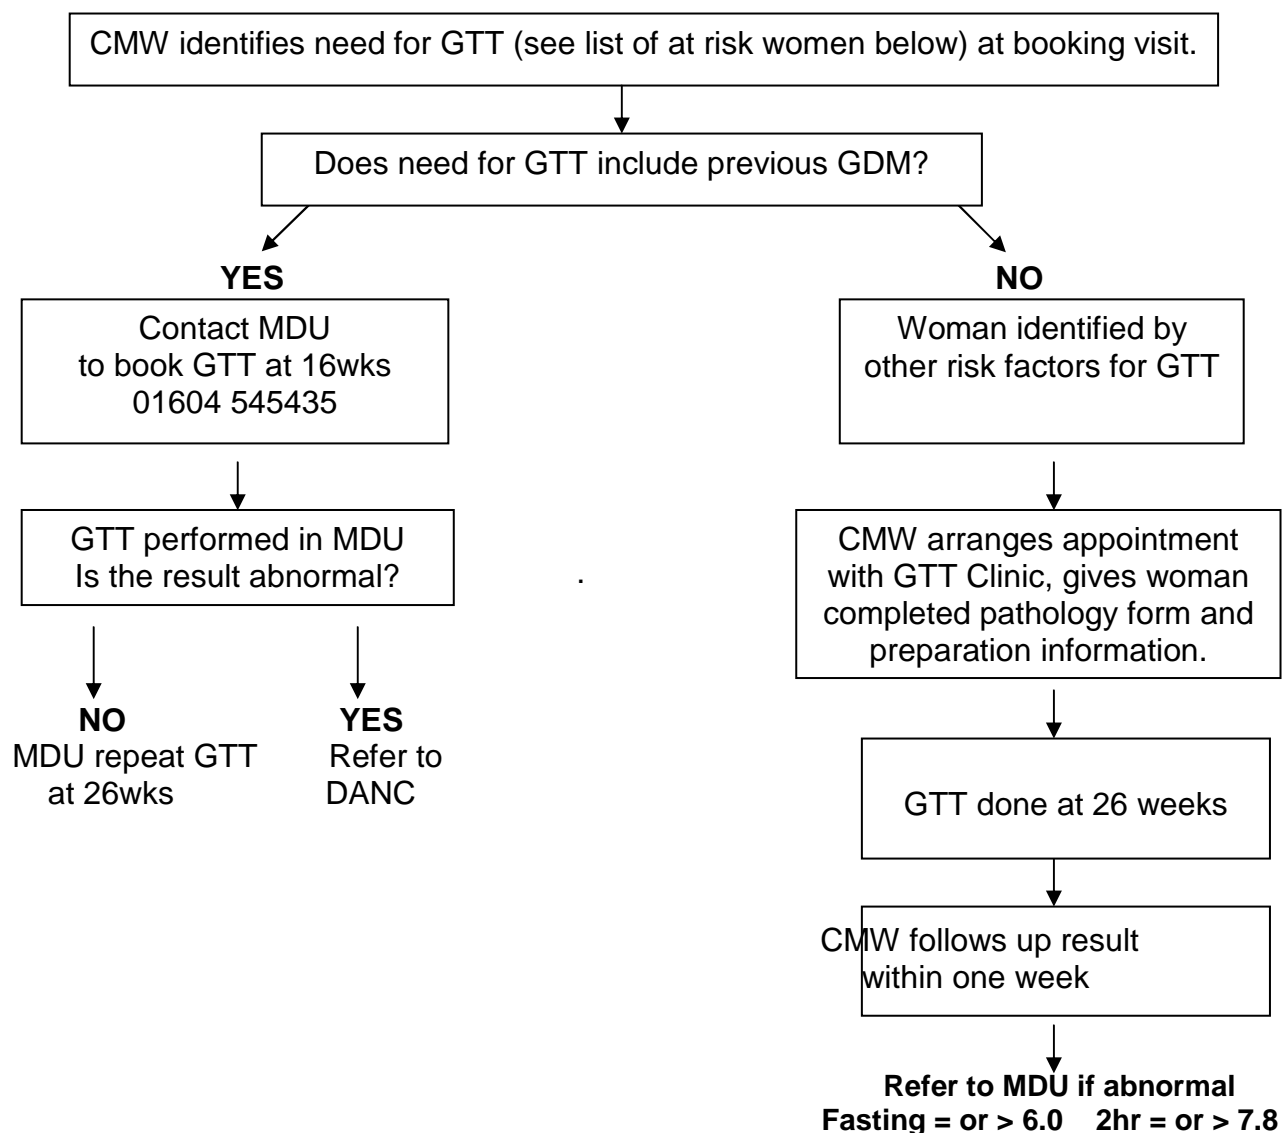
CMW identifies need for GTT (see list of at risk women below) at booking visit.

Does need for GTT include previous GDM?

YES

Contact MDU to book GTT at 16wks 01604 545435

GTT performed in MDU Is the result abnormal?

NO
MDU repeat GTT at 26wks

YES
Refer to DANC

.

NO

Woman identified by other risk factors for GTT

CMW arranges appointment with GTT Clinic, gives woman completed pathology form and preparation information.

GTT done at 26 weeks

CMW follows up result within one week

Refer to MDU if abnormal
Fasting = or > 6.0 2hr = or > 7.8